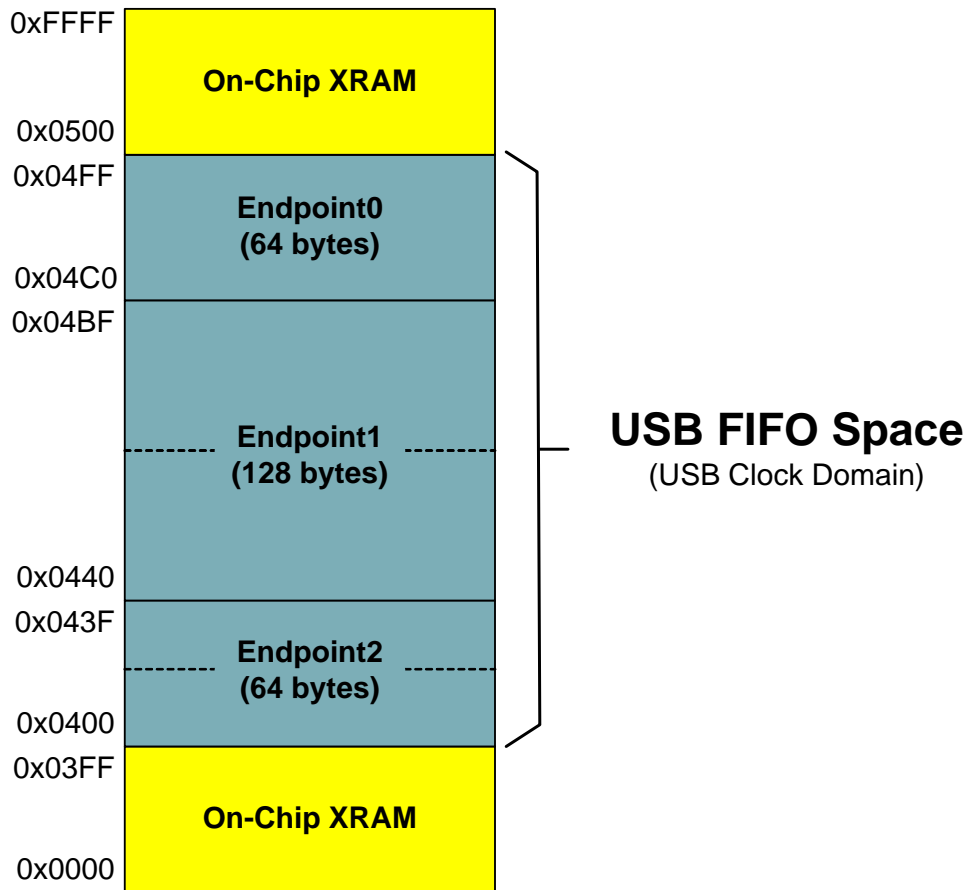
0xFFFF

On-Chip XRAM

0x0500

0x04FF

Endpoint0
(64 bytes)

0x04C0

0x04BF

Endpoint1
(128 bytes)

0x0440

0x043F

Endpoint2
(64 bytes)

0x0400

0x03FF

On-Chip XRAM

0x0000

USB FIFO Space
(USB Clock Domain)